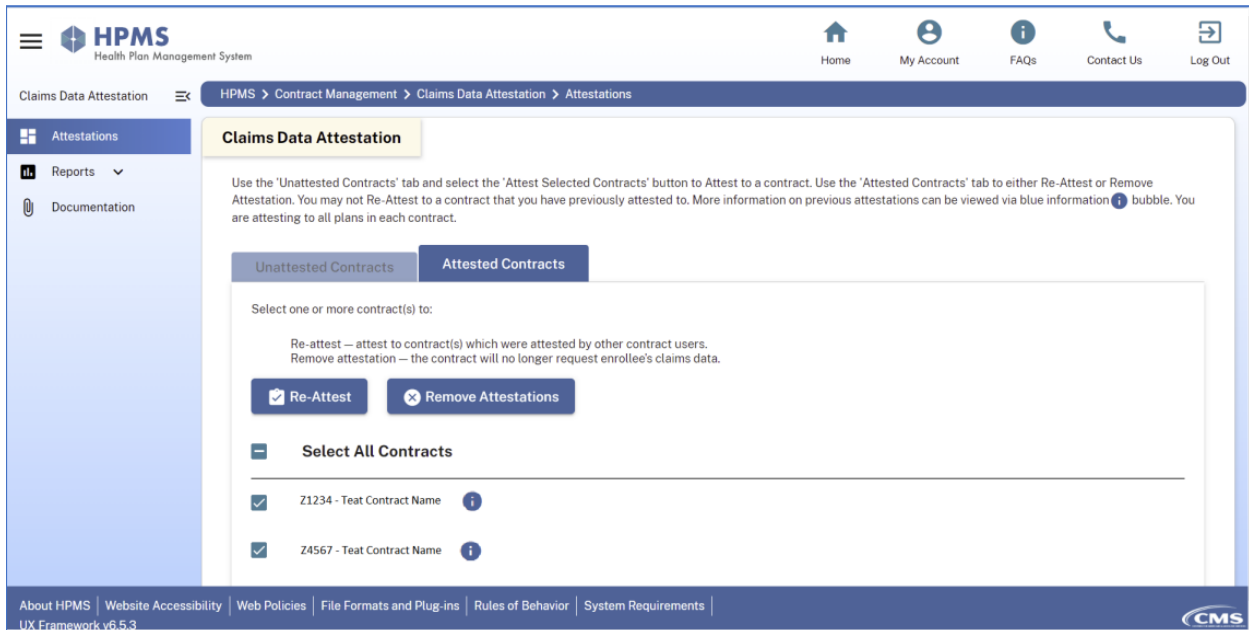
HPMS
Health Plan Management System

Home | My Account | FAQs | Contact Us | Log Out

Claims Data Attestation

HPMS > Contract Management > Claims Data Attestation > Attestations

Attestations
Reports
Documentation

Claims Data Attestation

Use the 'Unattested Contracts' tab and select the 'Attest Selected Contracts' button to Attest to a contract. Use the 'Attested Contracts' tab to either Re-Attest or Remove Attestation. You may not Re-Attest to a contract that you have previously attested to. More information on previous attestations can be viewed via blue information bubble. You are attesting to all plans in each contract.

Unattested Contracts | Attested Contracts

Select one or more contract(s) to:

Re-attest — attest to contract(s) which were attested by other contract users.
Remove attestation — the contract will no longer request enrollee's claims data.

Re-Attest | Remove Attestations

Select All Contracts

Z1234 - Teat Contract Name

Z4567 - Teat Contract Name

About HPMS | Website Accessibility | Web Policies | File Formats and Plug-ins | Rules of Behavior | System Requirements
UX Framework v6.5.3

CMS